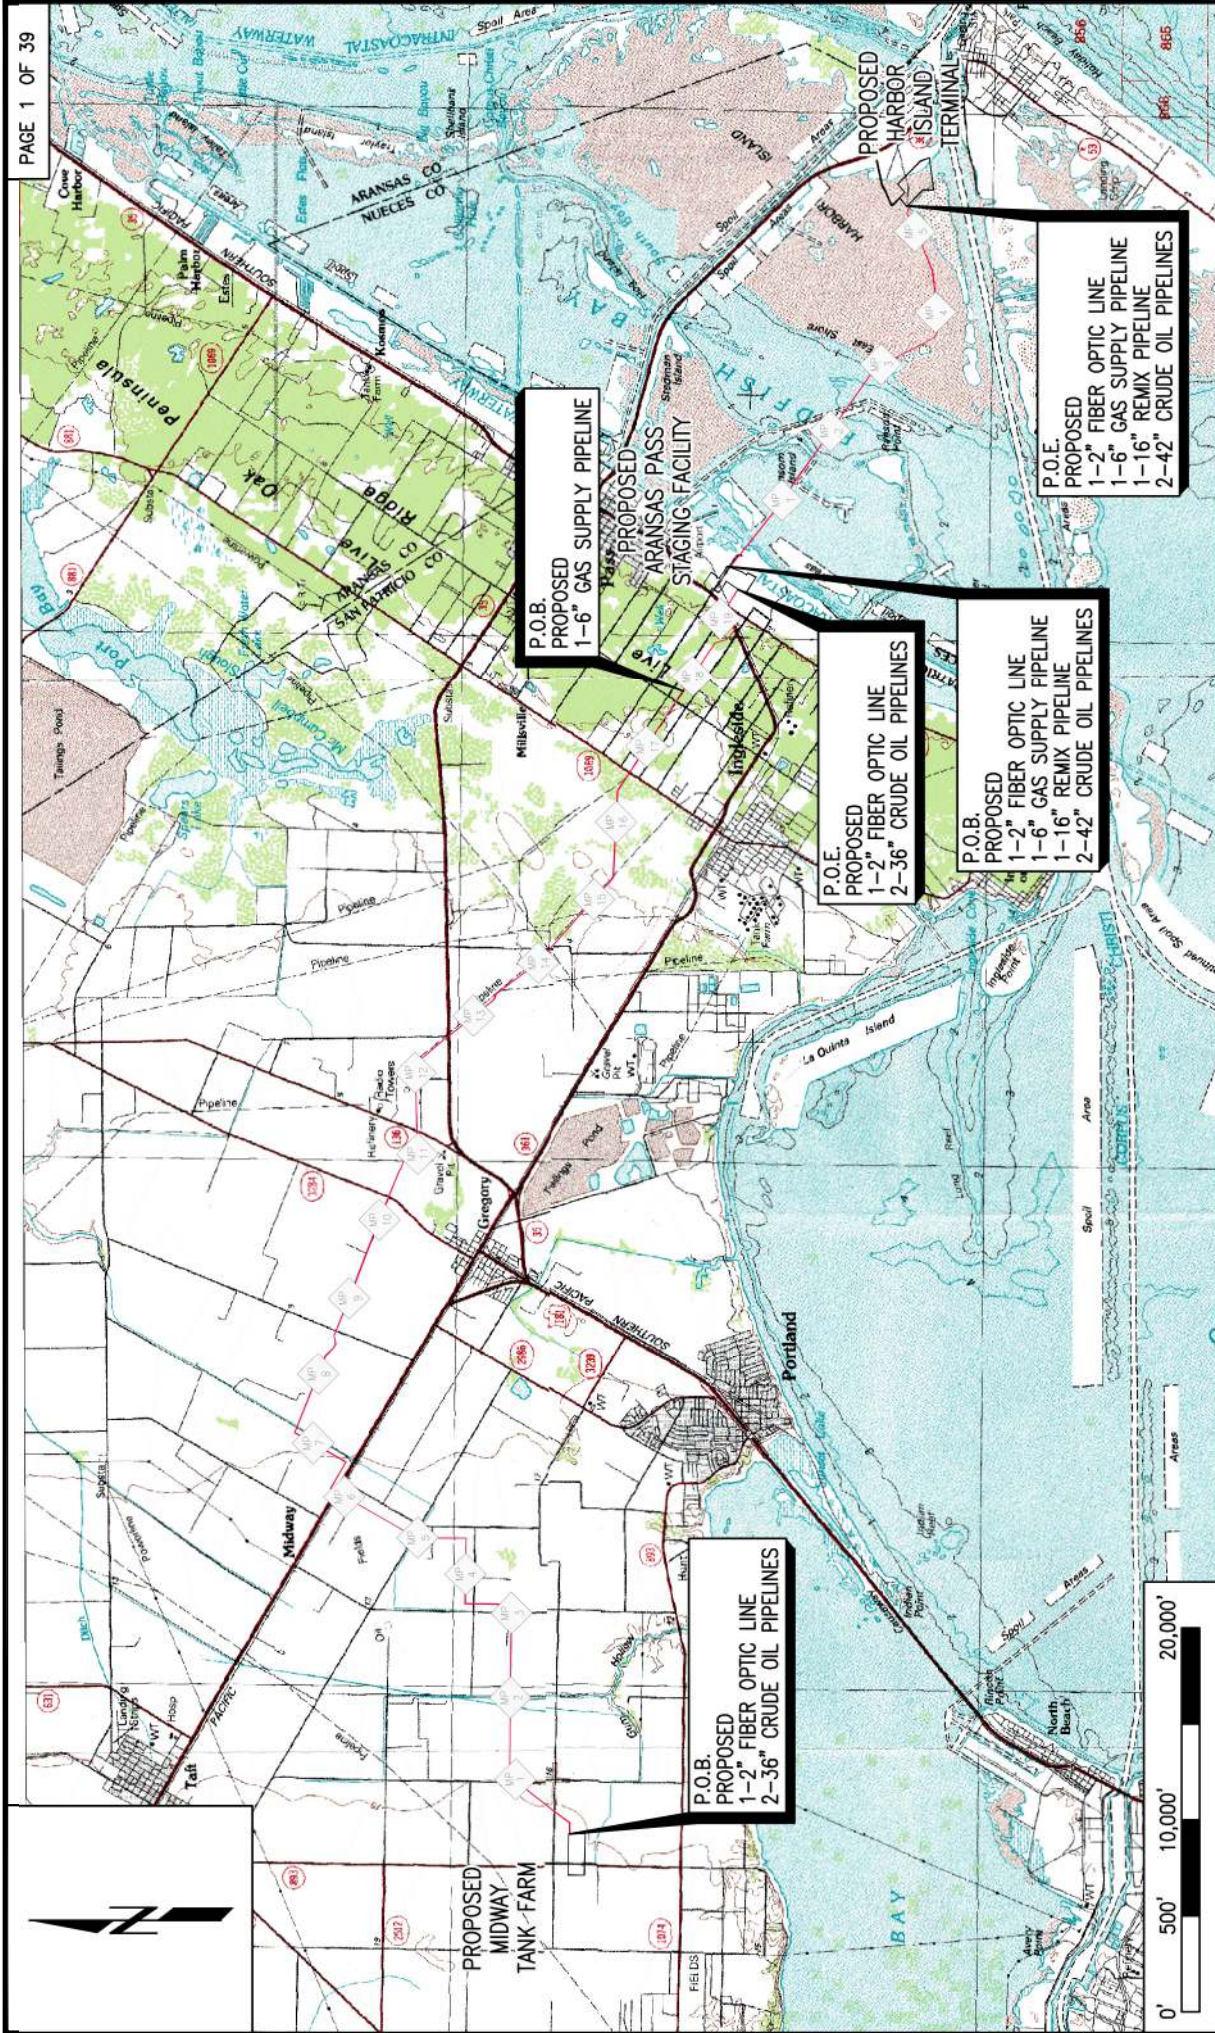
PAGE 1 OF 39

PROPOSED HARBOR ISLAND TERMINAL

P.O.E.
PROPOSED
1–2" FIBER OPTIC LINE
1–6" GAS SUPPLY PIPELINE
1–16" REMIX PIPELINE
2–42" CRUDE OIL PIPELINES

P.O.B.
PROPOSED
1–6" GAS SUPPLY PIPELINE

PROPOSED ARANSAS PASS STAGING FACILITY

P.O.E.
PROPOSED
1–2" FIBER OPTIC LINE
2–36" CRUDE OIL PIPELINES

P.O.B.
PROPOSED
1–2" FIBER OPTIC LINE
1–6" GAS SUPPLY PIPELINE
1–16" REMIX PIPELINE
2–42" CRUDE OIL PIPELINES

P.O.B.
PROPOSED
1–2" FIBER OPTIC LINE
2–36" CRUDE OIL PIPELINES

PROPOSED MIDWAY TANK FARM

INTRACOASTAL WATERWAY
ARANSAS CO
NUECES CO
ARANSAS CO
SAN PATRICIO CO
Live Oak Ridge
Peninsula
Redfish Bay
Harbor Island
Ingleside
Gregory
Portland
Midway
Taft
Ingleside Point
La Quinta Island
Spoil Area
Bay

0' 500' 10,000' 20,000'